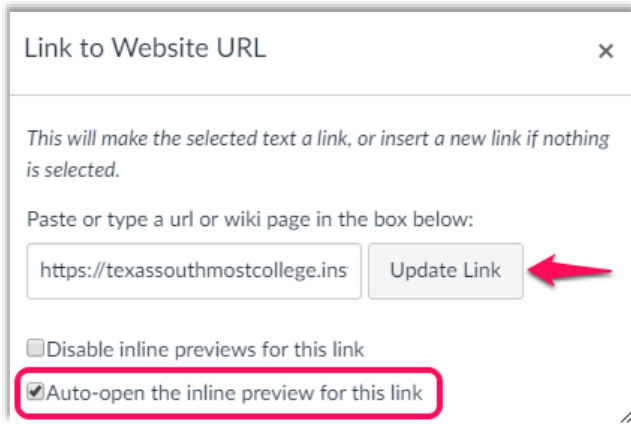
Link to Website URL

×

This will make the selected text a link, or insert a new link if nothing is selected.

Paste or type a url or wiki page in the box below:

https://texassouthmostcollege.ins

Update Link

Disable inline previews for this link

Auto-open the inline preview for this link